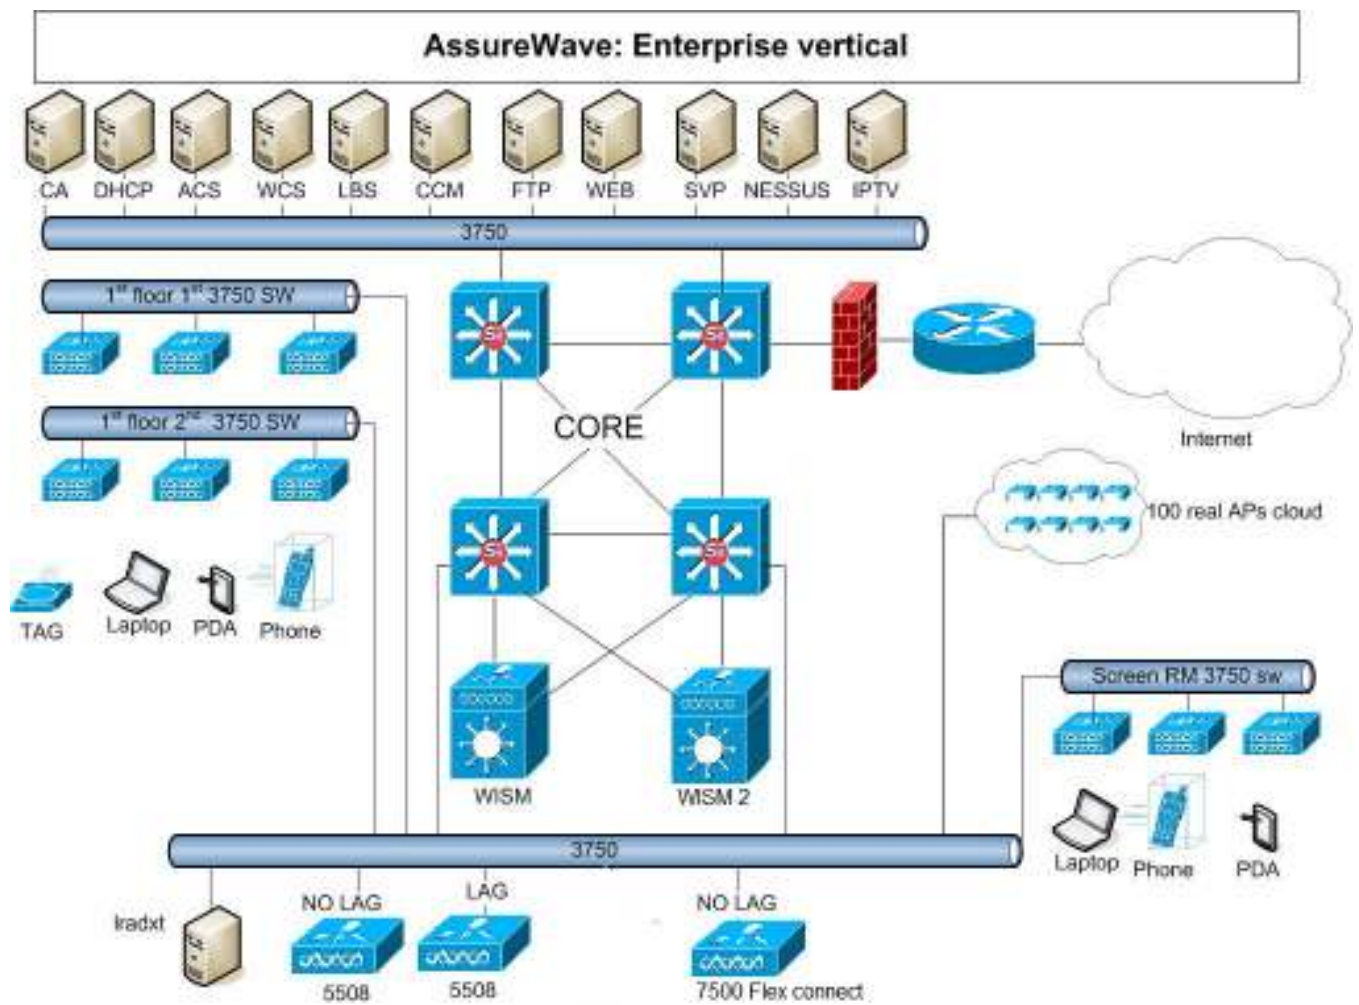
AssureWave: Enterprise vertical

CA DHCP ACS WCS LBS CCM FTP WEB SVP NESSUS IPTV

3750

$1^{st}$ floor $1^{st}$ 3750 SW

$1^{st}$ floor $2^{nd}$ 3750 SW

CORE

Internet

100 real APs cloud

TAG Laptop PDA Phone

WISM WISM 2

Screen RM 3750 sw

Laptop Phone PDA

3750

Iradxt

NO LAG LAG NO LAG

5508 5508 7500 Flex connect